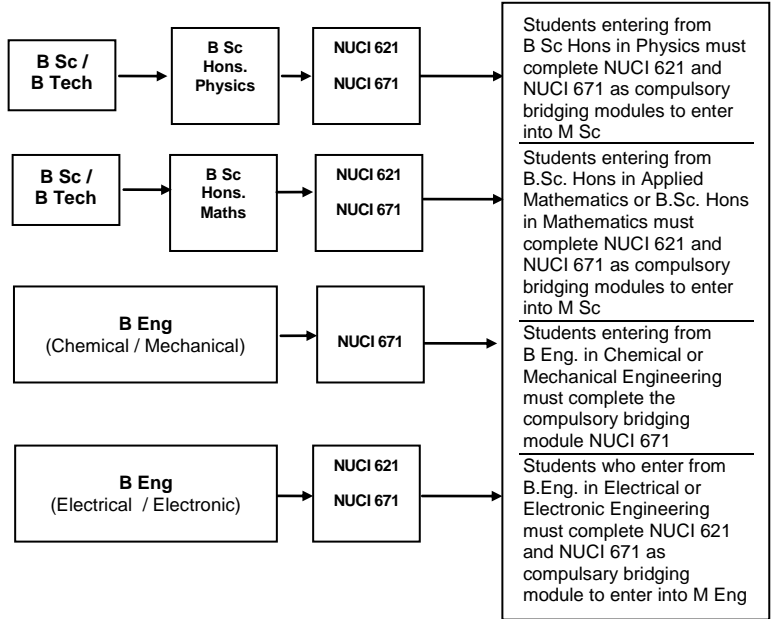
B Sc / B Tech

B Sc Hons. Physics

NUCI 621

NUCI 671

Students entering from B Sc Hons in Physics must complete NUCI 621 and NUCI 671 as compulsory bridging modules to enter into M Sc

B Sc / B Tech

B Sc Hons. Maths

NUCI 621

NUCI 671

Students entering from B.Sc. Hons in Applied Mathematics or B.Sc. Hons in Mathematics must complete NUCI 621 and NUCI 671 as compulsory bridging modules to enter into M Sc

B Eng (Chemical / Mechanical)

NUCI 671

Students entering from B Eng. in Chemical or Mechanical Engineering must complete the compulsory bridging module NUCI 671

B Eng (Electrical / Electronic)

NUCI 621

NUCI 671

Students who enter from B.Eng. in Electrical or Electronic Engineering must complete NUCI 621 and NUCI 671 as compulsary bridging module to enter into M Eng